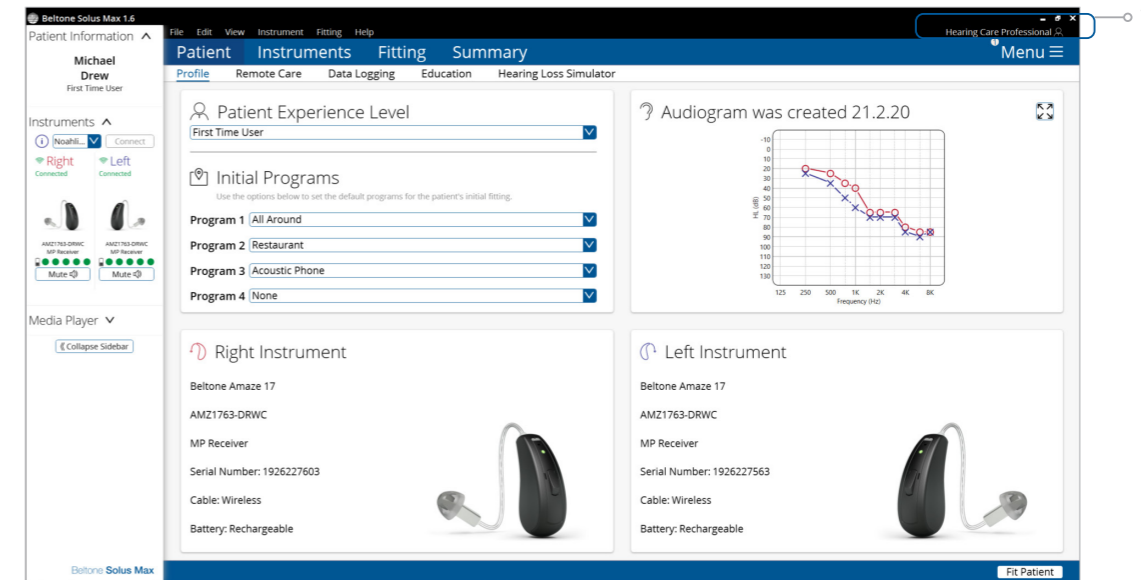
Beltone Solus Max 1.6

File Edit View Instrument Fitting Help

Hearing Care Professional

Patient Information

Michael Drew

First Time User

Instruments

Noahli... Connect

Right Connected

Left Connected

AMZ1763-DRWC MP Receiver

AMZ1763-DRWC MP Receiver

Mute

Mute

Media Player

Collapse Sidebar

Beltone Solus Max

Patient Instruments Fitting Summary

Menu

Profile Remote Care Data Logging Education Hearing Loss Simulator

Patient Experience Level

First Time User

Initial Programs

Use the options below to set the default programs for the patient's initial fitting.

Program 1 All Around

Program 2 Restaurant

Program 3 Acoustic Phone

Program 4 None

Audiogram was created 21.2.20

-10 0 10 20 30 40 50 60 70 80 90 100 110 120 130

HL (dB)

125 250 500 1K 2K 4K 8K

Frequency (Hz)

Right Instrument

Beltone Amaze 17

AMZ1763-DRWC

MP Receiver

Serial Number: 1926227603

Cable: Wireless

Battery: Rechargeable

Left Instrument

Beltone Amaze 17

AMZ1763-DRWC

MP Receiver

Serial Number: 1926227563

Cable: Wireless

Battery: Rechargeable

Fit Patient